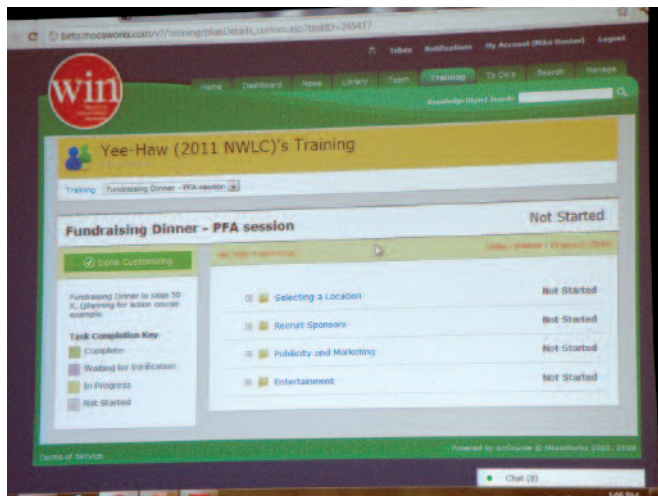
beta.mocaworks.com/v2/training/planDetails_custom.asp?tskID=248417

Inbox Notifications My Account (Mike Hostor) Logout

win

Home Dashboard News Library Team Training To Do's Search Manage

Knowledge Object Search:

Yee-Haw (2011 NWLC)'s Training

Training Fundraising Dinner - PFA session

Fundraising Dinner - PFA session

Not Started

Done Customizing

Fundraising Dinner to raise 50 K. (planning for action course example.

Task Completion Key

Complete

Waiting for Verification

In Progress

Not Started

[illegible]

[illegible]

Selecting a Location Not Started

Recruit Sponsors Not Started

Publicity and Marketing Not Started

Entertainment Not Started

Terms of Service

Powered by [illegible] © MocaWorks 2005, 2008

Chat (8)